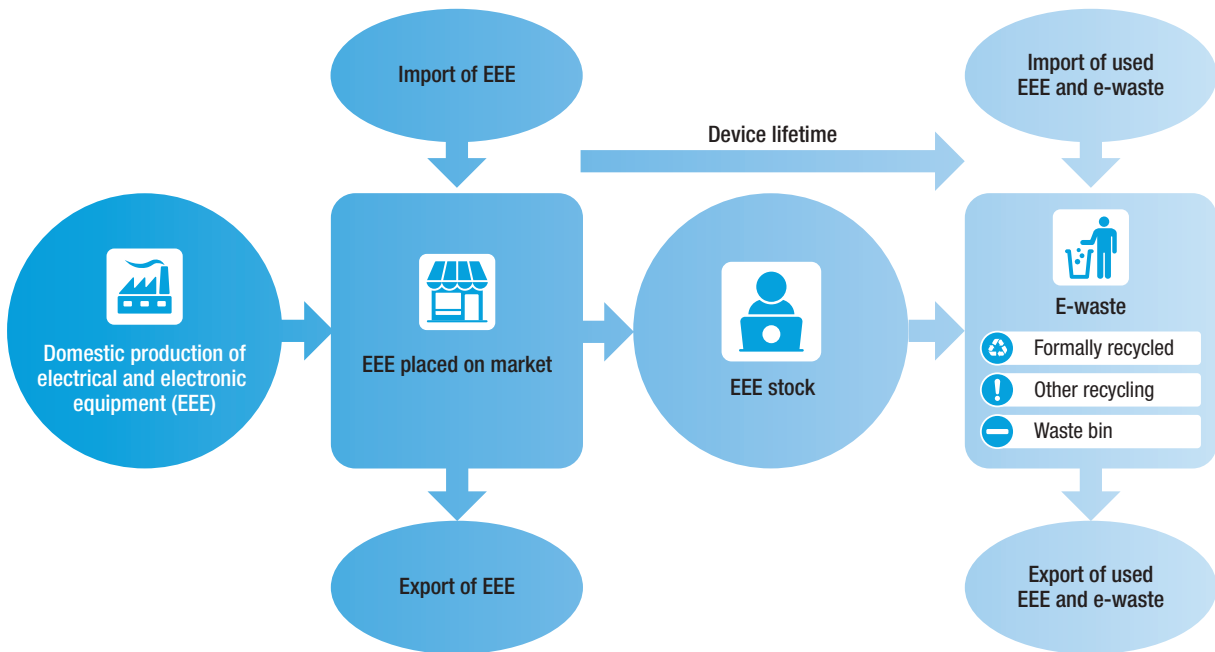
Import of EEE

Import of used EEE and e-waste

Device lifetime

Domestic production of electrical and electronic equipment (EEE)

EEE placed on market

EEE stock

E-waste

Formally recycled

Other recycling

Waste bin

Export of EEE

Export of used EEE and e-waste